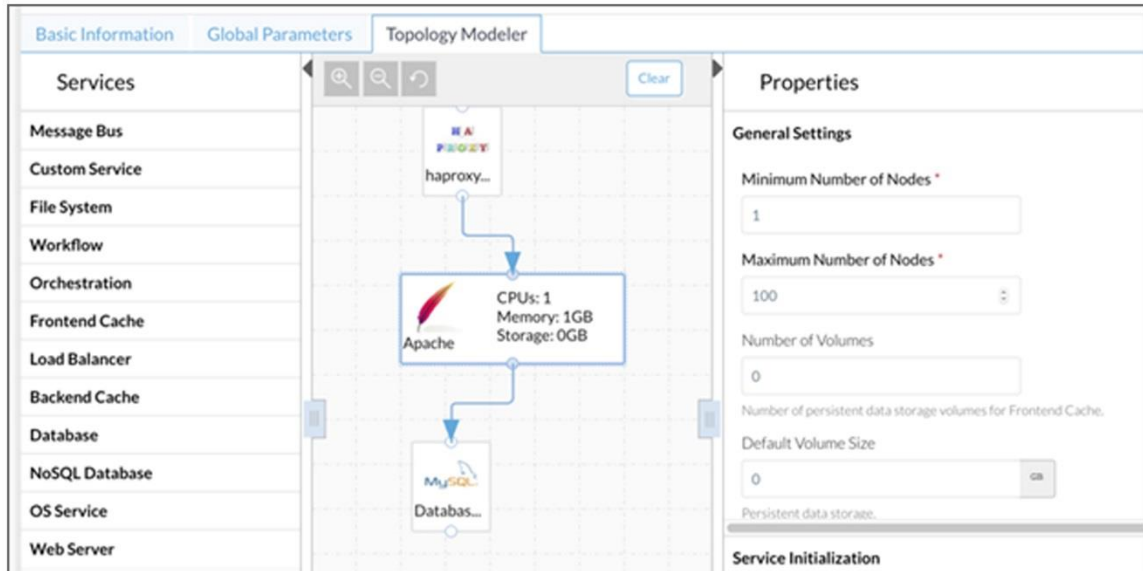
Basic Information Global Parameters Topology Modeler

Services

Message Bus
Custom Service
File System
Workflow
Orchestration
Frontend Cache
Load Balancer
Backend Cache
Database
NoSQL Database
OS Service
Web Server

Clear

HA PROXY
haproxy...

Apache
CPUs: 1
Memory: 1GB
Storage: 0GB

MySQL
Databas...

Properties

General Settings

Minimum Number of Nodes *
1

Maximum Number of Nodes *
100

Number of Volumes
0
Number of persistent data storage volumes for Frontend Cache.

Default Volume Size
0
GB
Persistent data storage.

Service Initialization